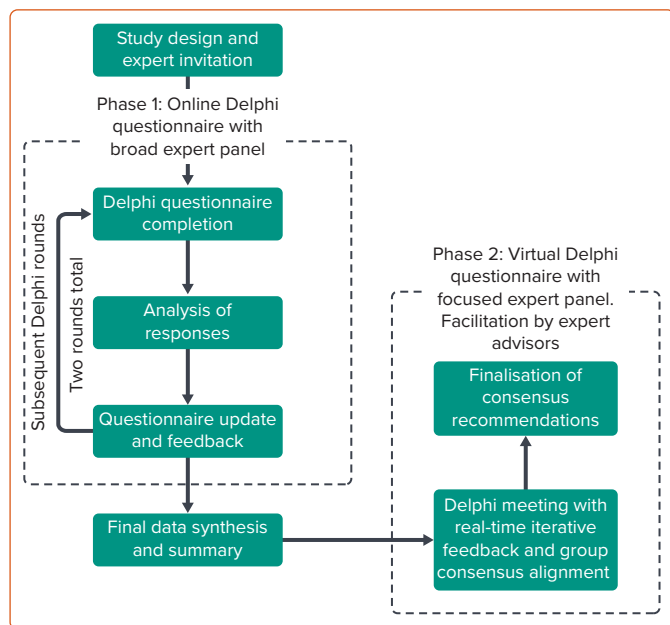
Study design and expert invitation

Phase 1: Online Delphi questionnaire with broad expert panel

Subsequent Delphi rounds

Two rounds total

Delphi questionnaire completion

Analysis of responses

Questionnaire update and feedback

Final data synthesis and summary

Phase 2: Virtual Delphi questionnaire with focused expert panel. Facilitation by expert advisors

Finalisation of consensus recommendations

Delphi meeting with real-time iterative feedback and group consensus alignment